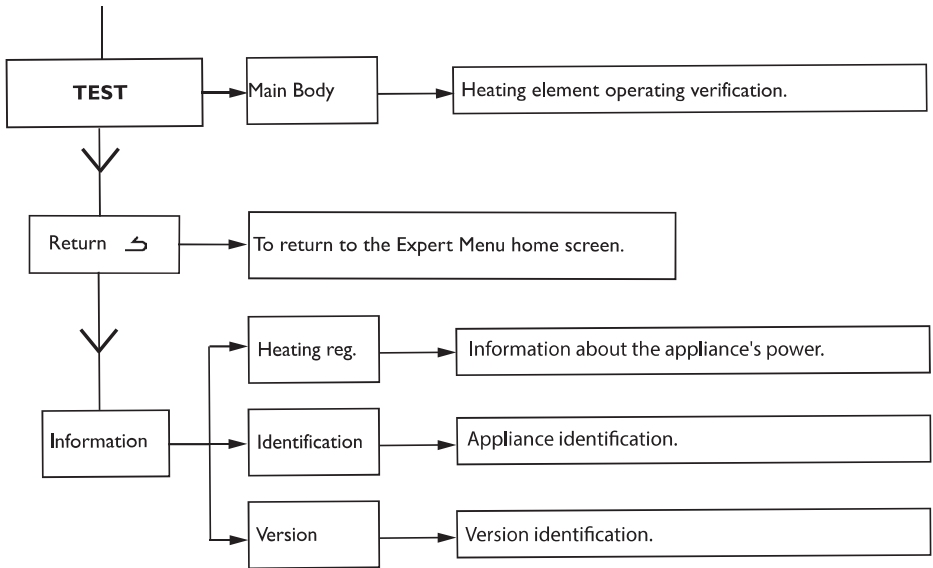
TEST

Main Body

Heating element operating verification.

Return ↩

To return to the Expert Menu home screen.

Information

Heating reg.

Information about the appliance's power.

Identification

Appliance identification.

Version

Version identification.